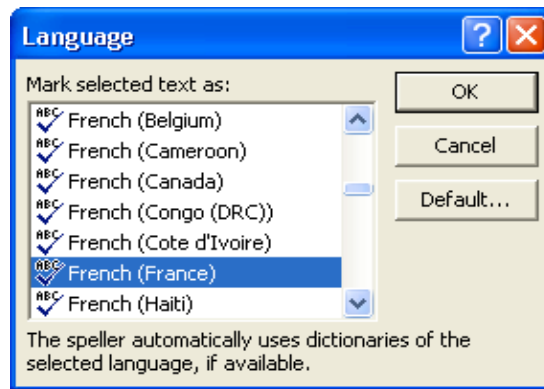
Language

Mark selected text as:

French (Belgium)
French (Cameroon)
French (Canada)
French (Congo (DRC))
French (Cote d'Ivoire)
French (France)
French (Haiti)

OK
Cancel
Default...

The speller automatically uses dictionaries of the selected language, if available.